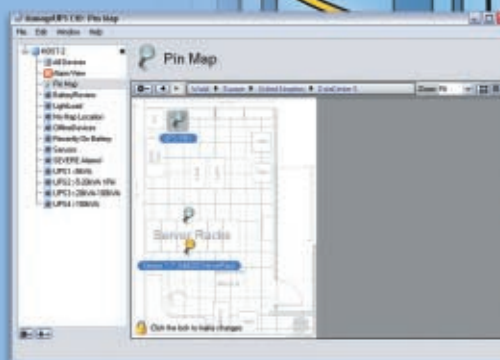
ManageUPS CIO: Pin Map
File Edit Window Help
HOST 2
All Devices
Main View
Pin Map
BatteryReview
LightLoad
No Map Location
OfflineDevices
Presently On Battery
Servers
SEVERE Alarms!
UPS1 (960VA
UPS2 (1200VA VRe
UPS3 (2880VA/1000VA
UPS4 (1500VA
Pin Map
World ▶ Europe ▶ United Kingdom ▶ DataCenter 5
Zoom Fit
Server Racks
Click the lock to make changes